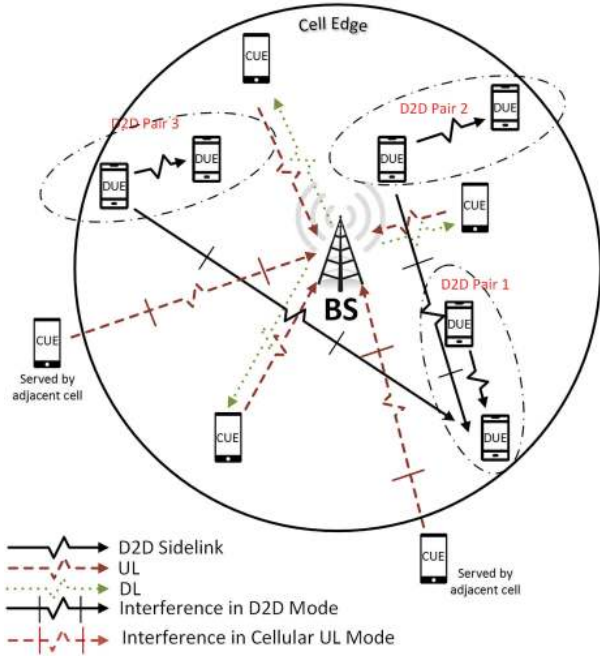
Cell Edge

CUE

D2D Pair 2

DUE

D2D Pair 3

DUE

DUE

DUE

CUE

D2D Pair 1

BS

DUE

CUE

Served by adjacent cell

DUE

CUE

CUE

Served by adjacent cell

D2D Sidelink
UL
DL
Interference in D2D Mode
Interference in Cellular UL Mode